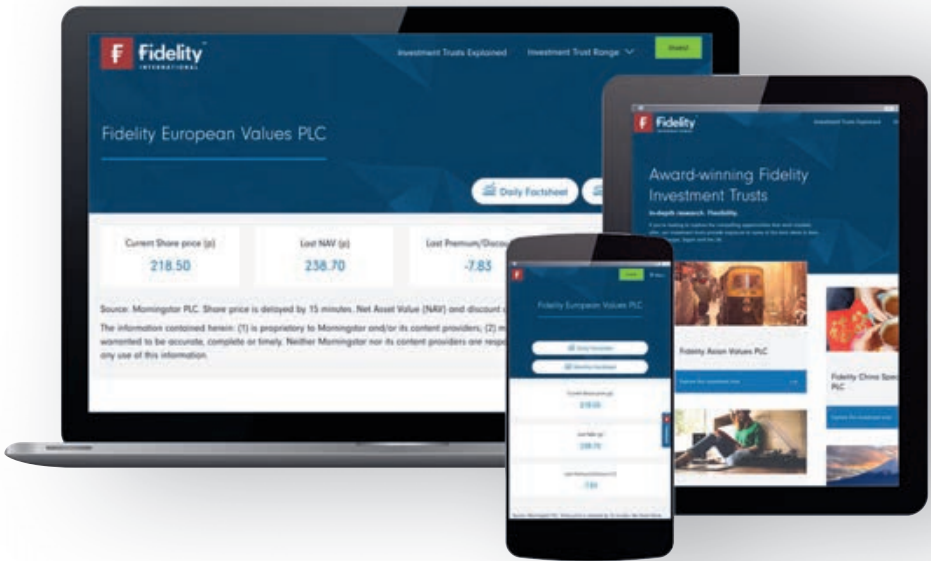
F Fidelity
INTERNATIONAL

Investment Trusts Explained

Investment Trust Range

Invest

Fidelity European Values PLC

Daily Factsheet

Current Share price (p)
218.50

Last NAV (p)
238.70

Last Premium/Discou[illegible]
-7.83

Source: Morningstar PLC. Share price is delayed by 15 minutes. Net Asset Value (NAV) and discount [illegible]

The information contained herein: (1) is proprietary to Morningstar and/or its content providers; (2) m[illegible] warranted to be accurate, complete or timely. Neither Morningstar nor its content providers are resp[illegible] any use of this information.

Fidelity

Fidelity European Values PLC

Daily Factsheet

Monthly Factsheet

218.50

238.70

-7.83

Fidelity

Investment Trusts Explained

Award-winning Fidelity Investment Trusts

In-depth research. Flexibility.

Fidelity Asian Values PLC

Fidelity China Spe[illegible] PLC